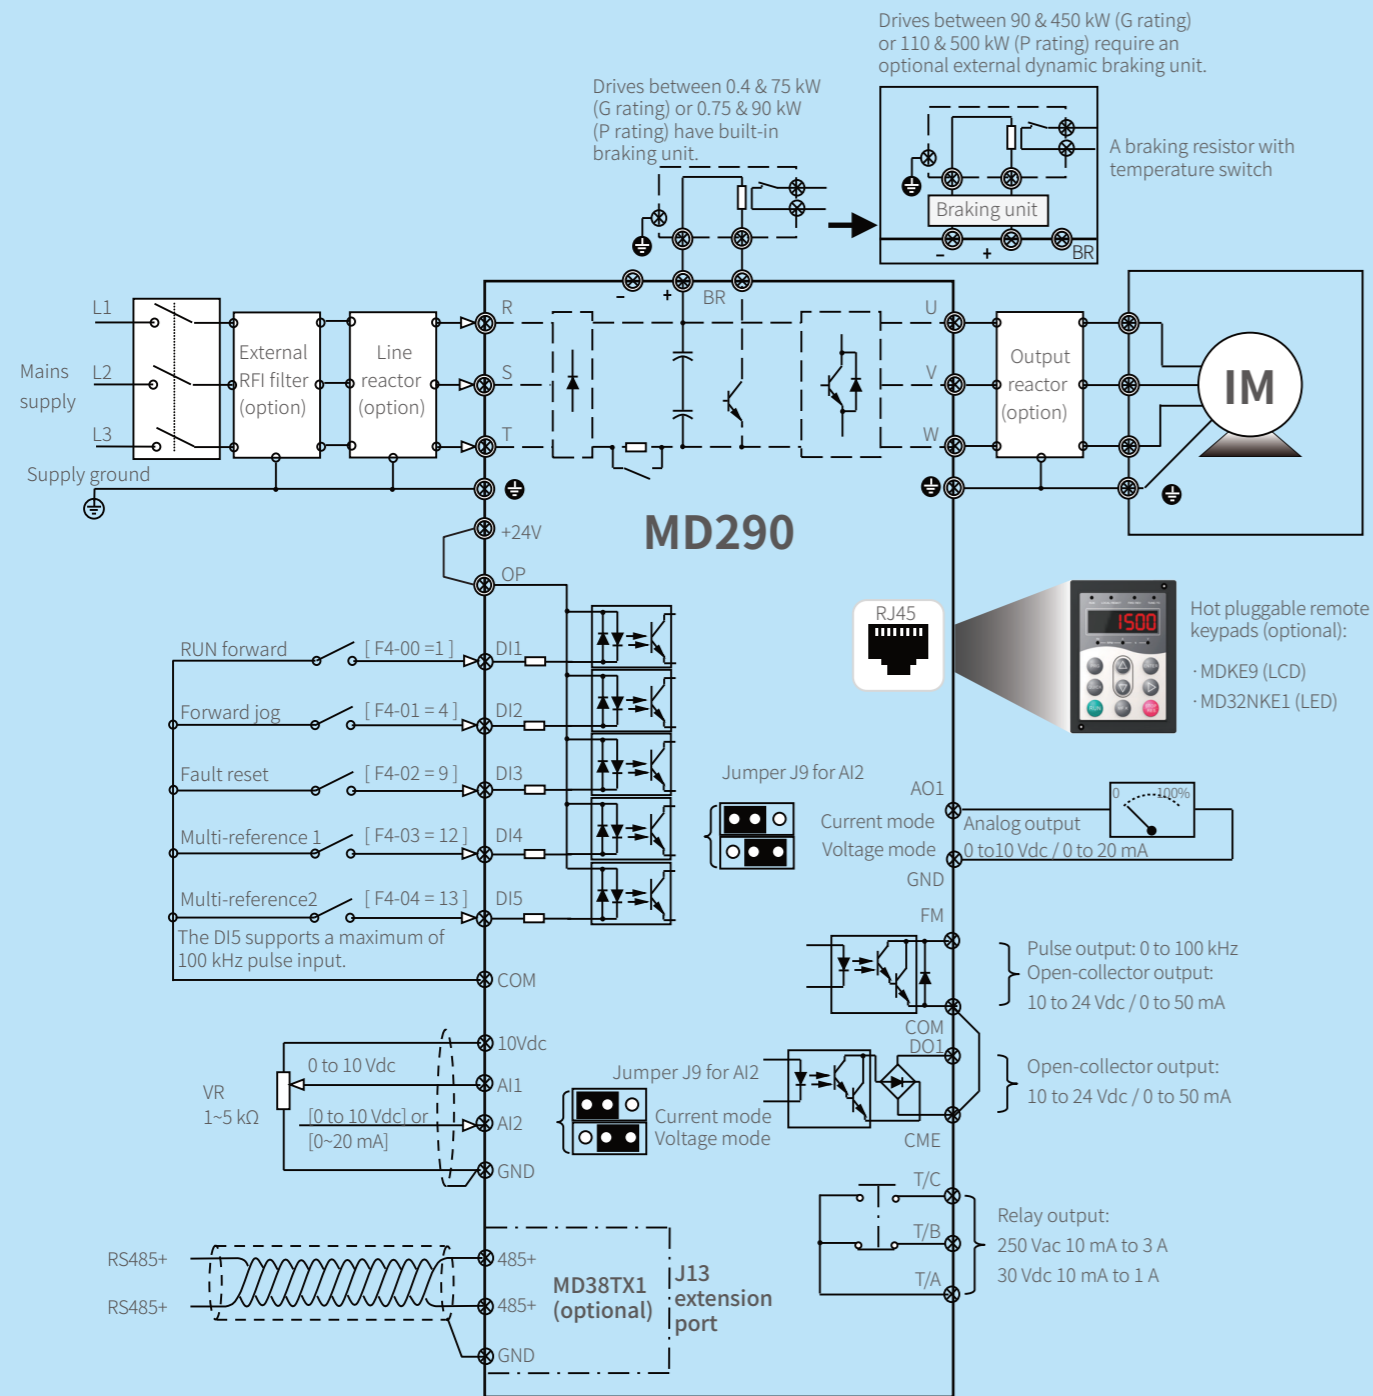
Drives between 90 & 450 kW (G rating) or 110 & 500 kW (P rating) require an optional external dynamic braking unit.

Drives between 0.4 & 75 kW (G rating) or 0.75 & 90 kW (P rating) have built-in braking unit.

A braking resistor with temperature switch

Braking unit

– + BR

– + BR

L1
L2
L3
Mains supply

External RFI filter (option)

Line reactor (option)

R
S
T

U
V
W

Output reactor (option)

IM

Supply ground

+24V
OP

MD290

RJ45

Hot pluggable remote keypads (optional):
· MDKE9 (LCD)
· MD32NKE1 (LED)

1500

RUN forward [F4-00 =1] DI1
Forward jog [F4-01 = 4] DI2
Fault reset [F4-02 = 9] DI3
Multi-reference 1 [F4-03 = 12] DI4
Multi-reference2 [F4-04 = 13] DI5
The DI5 supports a maximum of 100 kHz pulse input.
COM

Jumper J9 for AI2
Current mode
Voltage mode

AO1
Analog output
0 to10 Vdc / 0 to 20 mA
GND
0 100%

FM
Pulse output: 0 to 100 kHz
Open-collector output:
10 to 24 Vdc / 0 to 50 mA
COM
DO1
Open-collector output:
10 to 24 Vdc / 0 to 50 mA
CME

10Vdc
0 to 10 Vdc
AI1
VR
1~5 kΩ
[0 to 10 Vdc] or [0~20 mA]
AI2
GND

Jumper J9 for AI2
Current mode
Voltage mode

T/C
T/B
T/A
Relay output:
250 Vac 10 mA to 3 A
30 Vdc 10 mA to 1 A

RS485+
RS485+
485+
485+
GND
MD38TX1 (optional)
J13 extension port